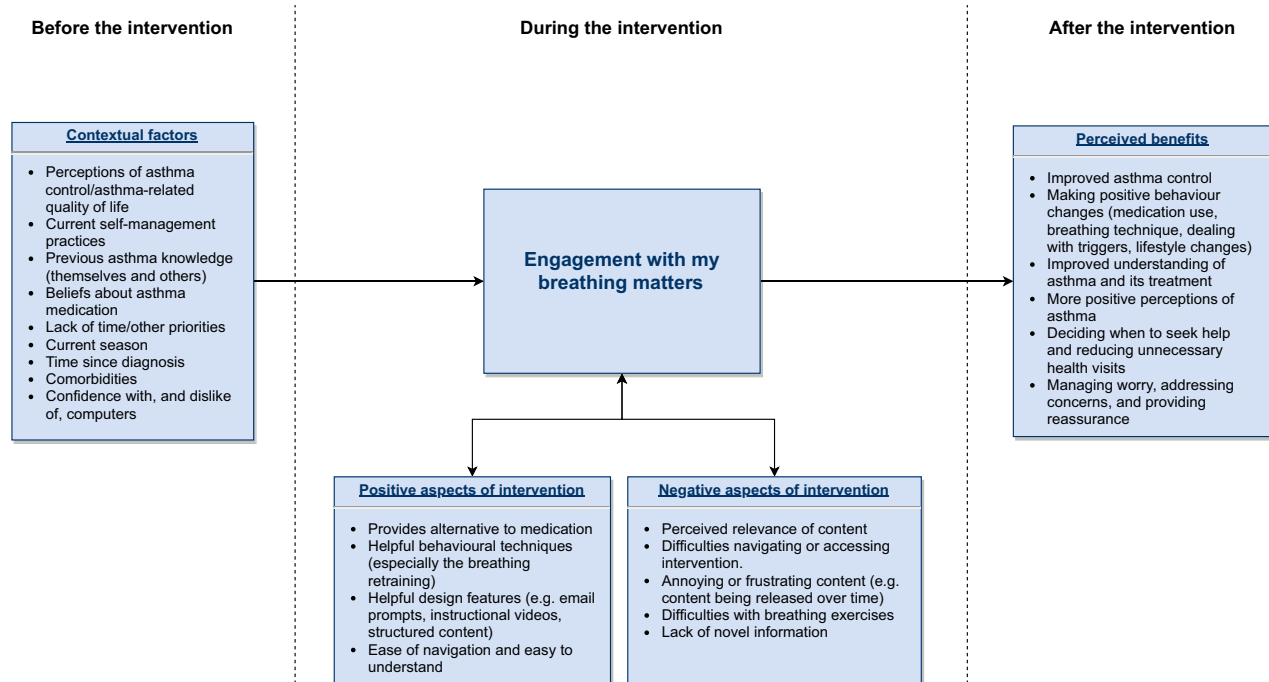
Before the intervention

During the intervention

After the intervention

Contextual factors

- Perceptions of asthma control/asthma-related quality of life
- Current self-management practices
- Previous asthma knowledge (themselves and others)
- Beliefs about asthma medication
- Lack of time/other priorities
- Current season
- Time since diagnosis
- Comorbidities
- Confidence with, and dislike of, computers

Engagement with my breathing matters

Perceived benefits

- Improved asthma control
- Making positive behaviour changes (medication use, breathing technique, dealing with triggers, lifestyle changes)
- Improved understanding of asthma and its treatment
- More positive perceptions of asthma
- Deciding when to seek help and reducing unnecessary health visits
- Managing worry, addressing concerns, and providing reassurance

Positive aspects of intervention

- Provides alternative to medication
- Helpful behavioural techniques (especially the breathing retraining)
- Helpful design features (e.g. email prompts, instructional videos, structured content)
- Ease of navigation and easy to understand

Negative aspects of intervention

- Perceived relevance of content
- Difficulties navigating or accessing intervention.
- Annoying or frustrating content (e.g. content being released over time)
- Difficulties with breathing exercises
- Lack of novel information